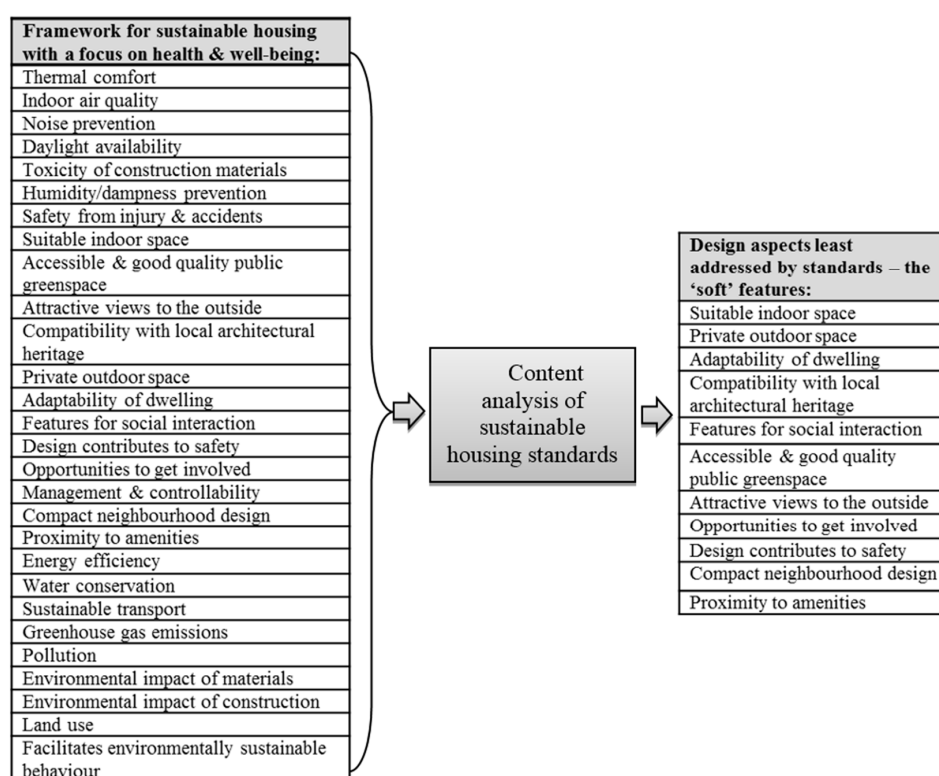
| Framework for sustainable housing with a focus on health & well-being: |
|---|
| Thermal comfort |
| Indoor air quality |
| Noise prevention |
| Daylight availability |
| Toxicity of construction materials |
| Humidity/dampness prevention |
| Safety from injury & accidents |
| Suitable indoor space |
| Accessible & good quality public greenspace |
| Attractive views to the outside |
| Compatibility with local architectural heritage |
| Private outdoor space |
| Adaptability of dwelling |
| Features for social interaction |
| Design contributes to safety |
| Opportunities to get involved |
| Management & controllability |
| Compact neighbourhood design |
| Proximity to amenities |
| Energy efficiency |
| Water conservation |
| Sustainable transport |
| Greenhouse gas emissions |
| Pollution |
| Environmental impact of materials |
| Environmental impact of construction |
| Land use |
| Facilitates environmentally sustainable behaviour |

Content analysis of sustainable housing standards

| Design aspects least addressed by standards – the 'soft' features: |
|---|
| Suitable indoor space |
| Private outdoor space |
| Adaptability of dwelling |
| Compatibility with local architectural heritage |
| Features for social interaction |
| Accessible & good quality public greenspace |
| Attractive views to the outside |
| Opportunities to get involved |
| Design contributes to safety |
| Compact neighbourhood design |
| Proximity to amenities |